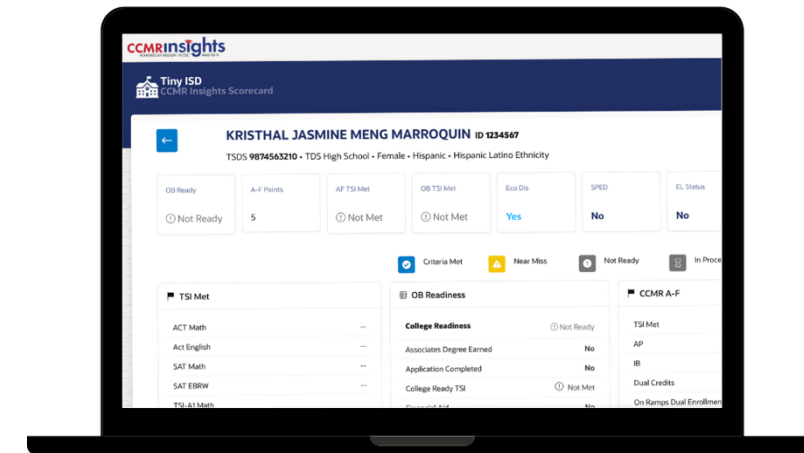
CCMRinsights

Tiny ISD
CCMR Insights Scorecard

KRISTHAL JASMINE MENG MARROQUIN ID 1234567

TSDS 9874563210 • TDS High School • Female • Hispanic • Hispanic Latino Ethnicity

| OB Ready | A-F Points | AF TSI Met | OB TSI Met | Eco Dis | SPED | EL Status |
|---|---|---|---|---|---|---|
| Not Ready | 5 | Not Met | Not Met | Yes | No | No |

Criteria Met  Near Miss  Not Ready  In Proce

TSI Met
ACT Math --
Act English --
SAT Math --
SAT EBRW --
TSI-A1 Math

OB Readiness
College Readiness  Not Ready
Associates Degree Earned  No
Application Completed  No
College Ready TSI  Not Met
Financial Aid  No

CCMR A-F
TSI Met
AP
IB
Dual Credits
On Ramps Dual Enrollment